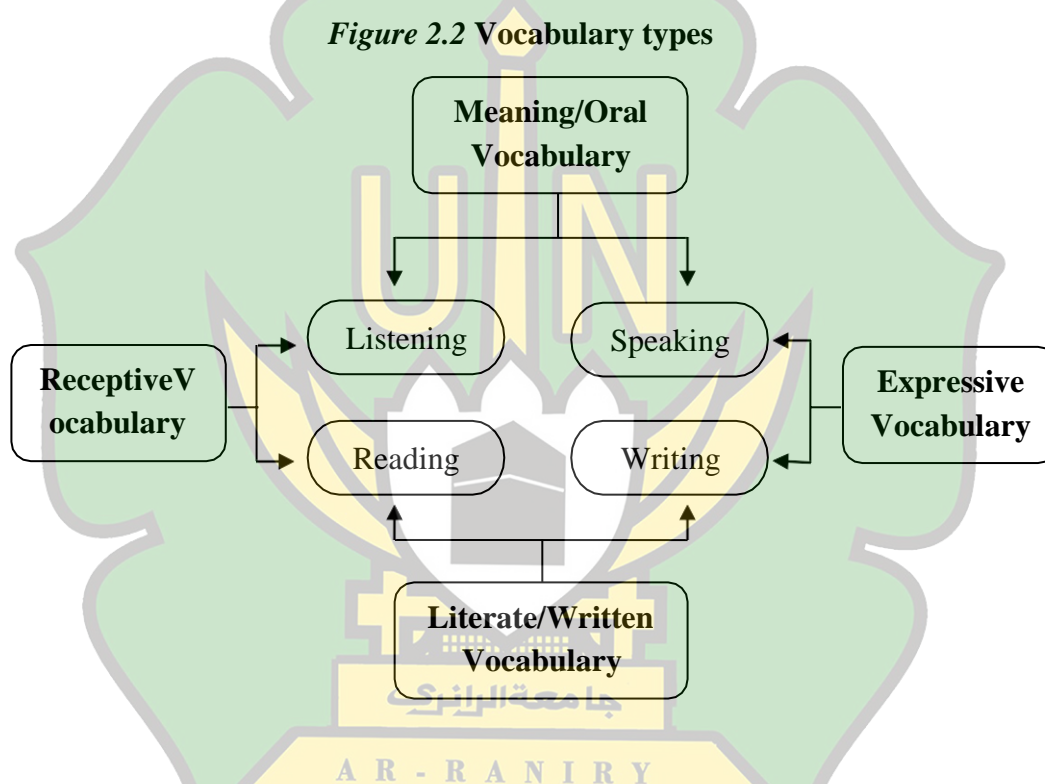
*Figure 2.2* **Vocabulary types**

**Meaning/Oral Vocabulary**

Listening

Speaking

**ReceptiveV ocabulary**

**Expressive Vocabulary**

Reading

Writing

**Literate/Written Vocabulary**

جامعة الرانري

A R - R A N I R Y